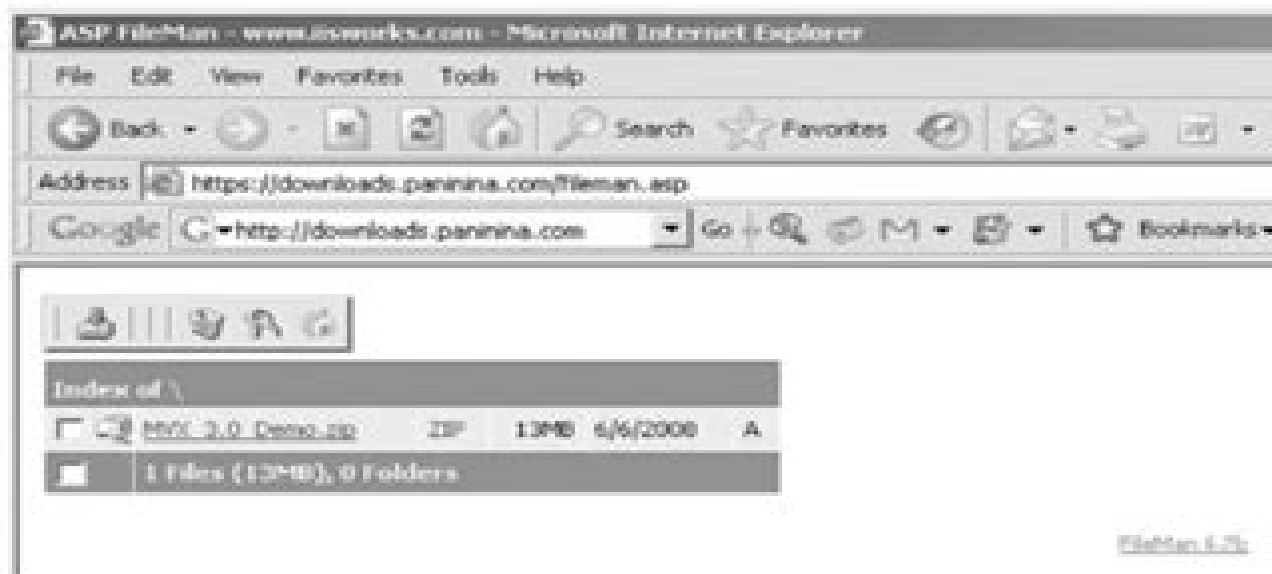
ASP FileMan - www.aspworks.com - Microsoft Internet Explorer

File Edit View Favorites Tools Help

Back Search Favorites

Address https://downloads.paninina.com/fileman.asp

Google http://downloads.paninina.com Go Bookmarks

Index of \

MVX 3.0 Demo.zip ZIP 13MB 6/6/2008 A

1 Files (13MB), 0 Folders

FileMan 4.7b